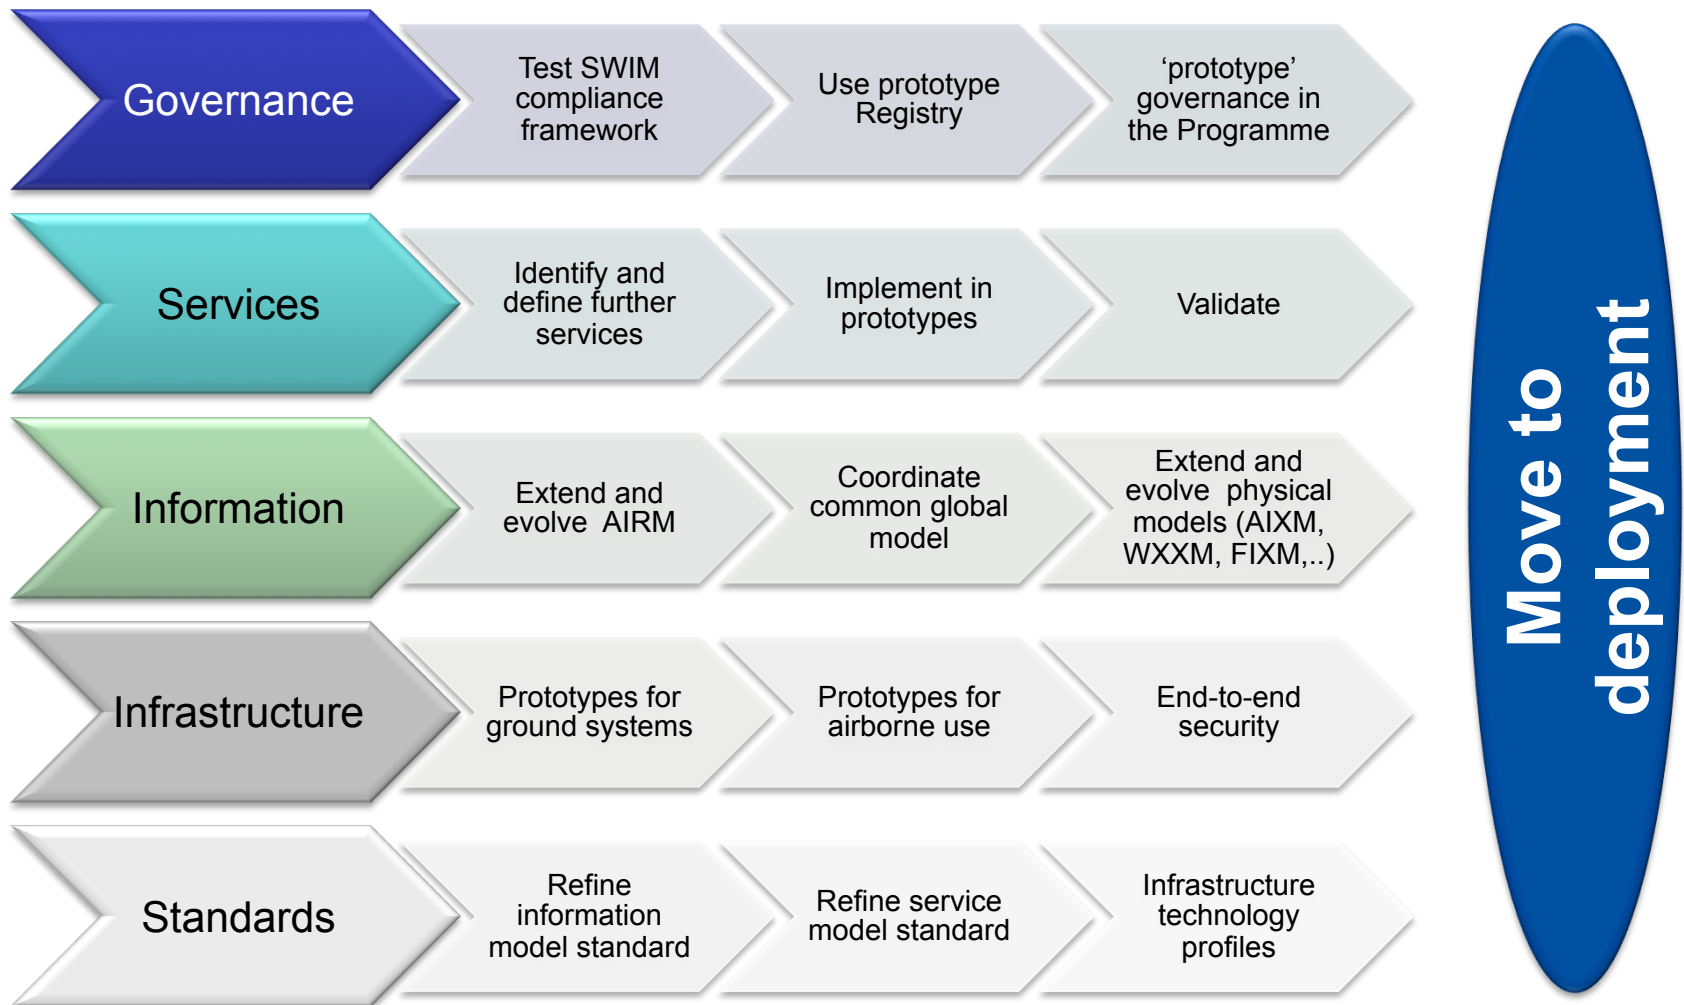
Governance

Test SWIM compliance framework

Use prototype Registry

‘prototype’ governance in the Programme

Services

Identify and define further services

Implement in prototypes

Validate

Information

Extend and evolve AIRM

Coordinate common global model

Extend and evolve physical models (AIXM, WXXM, FIXM,..)

Infrastructure

Prototypes for ground systems

Prototypes for airborne use

End-to-end security

Standards

Refine information model standard

Refine service model standard

Infrastructure technology profiles

Move to deployment